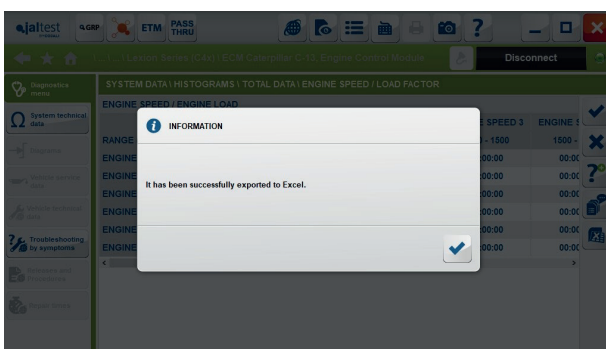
jaltest QGRP ETM PASS THRU

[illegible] Disconnect

Diagnostics menu

System technical data

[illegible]

Troubleshooting by symptoms

SYSTEM DATA \ HISTOGRAMS \ TOTAL DATA \ ENGINE SPEED / LOAD FACTOR

ENGINE SPEED / ENGINE LOAD

| RANGE | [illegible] | E SPEED 3 - 1500 | ENGINE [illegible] 1500 - |
|---|---|---|---|
| ENGINE | | 00:00 | 00:0 |
| ENGINE | | 00:00 | 00:0 |
| ENGINE | | 00:00 | 00:0 |
| ENGINE | | 00:00 | 00:0 |
| ENGINE | | 00:00 | 00:0 |
| ENGINE | | 00:00 | 00:0 |

INFORMATION

It has been successfully exported to Excel.